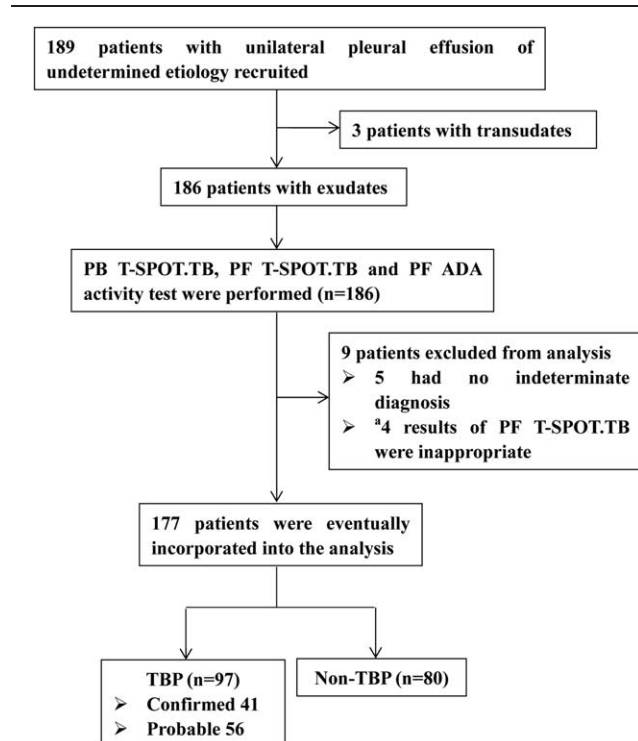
189 patients with unilateral pleural effusion of undetermined etiology recruited

3 patients with transudates

186 patients with exudates

PB T-SPOT.TB, PF T-SPOT.TB and PF ADA activity test were performed (n=186)

9 patients excluded from analysis
➢ 5 had no indeterminate diagnosis
➢ $^a$4 results of PF T-SPOT.TB were inappropriate

177 patients were eventually incorporated into the analysis

TBP (n=97)
➢ Confirmed 41
➢ Probable 56

Non-TBP (n=80)